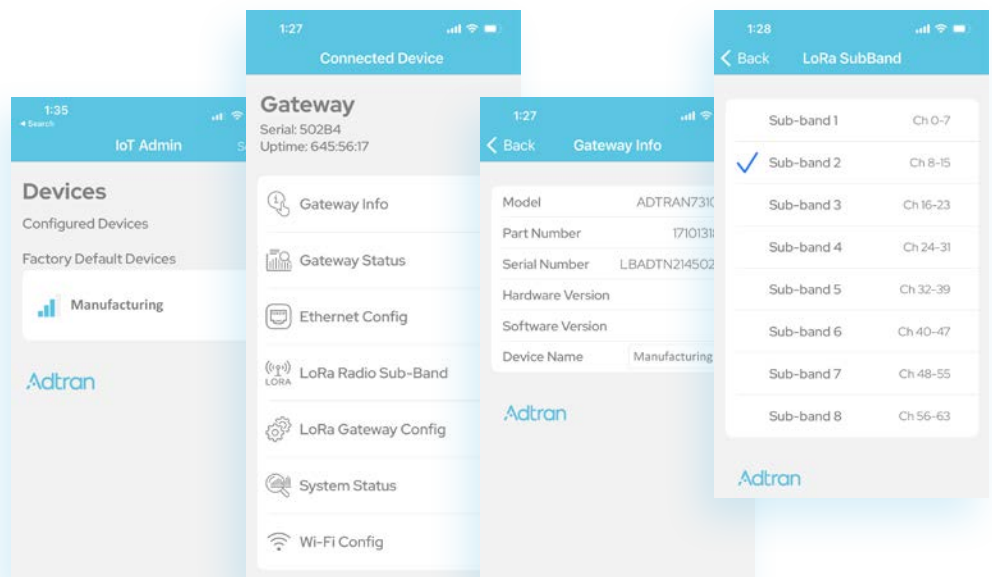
1:35
◂ Search
IoT Admin
Devices
Configured Devices
Factory Default Devices
Manufacturing
Adtran

1:27
Connected Device
Gateway
Serial: 502B4
Uptime: 645:56:17
Gateway Info
Gateway Status
Ethernet Config
LORA
LoRa Radio Sub-Band
LoRa Gateway Config
System Status
Wi-Fi Config

1:27
Back Gateway Info
| Model | ADTRAN731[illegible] |
|---|---|
| Part Number | 1710131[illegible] |
| Serial Number | LBADTN214502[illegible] |
| Hardware Version | |
| Software Version | |
| Device Name | Manufacturing |

Adtran

1:28
Back LoRa SubBand
| | |
|---|---|
| Sub-band 1 | Ch 0-7 |
| Sub-band 2 | Ch 8-15 |
| Sub-band 3 | Ch 16-23 |
| Sub-band 4 | Ch 24-31 |
| Sub-band 5 | Ch 32-39 |
| Sub-band 6 | Ch 40-47 |
| Sub-band 7 | Ch 48-55 |
| Sub-band 8 | Ch 56-63 |

Adtran